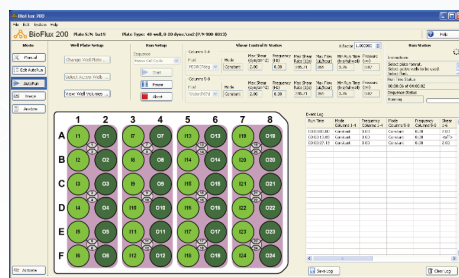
BioFlux 200

File Edit Window Help

BioFlux 200 Plate S/N: 1a2b Plate Type: 48-well, 0-20 dyne/cm2 (P/N 910-0033)

Help

Mode

Manual

Cell Attachment

BioFlux

Valve

Review

Well Plate Setup

Change Well Plate

Select Active Wells

View Well Volumes

Run Setup

Sequence

Start

Pause

Abort

Valve Controller Status

Column 1-4

Column 5-8

Mode

Constant

Run Status

Event Log

Run Time

Mode

Flow Rate

Shear

A

B

C

D

E

F

1 2 3 4 5 6 7 8

I1 O1 I2 O2 I3 O3 I4 O4 I5 O5 I6 O6 I7 O7 I8 O8

I9 O9 I10 O10 I11 O11 I12 O12 I13 O13 I14 O14 I15 O15 I16 O16

I17 O17 I18 O18 I19 O19 I20 O20 I21 O21 I22 O22 I23 O23 I24 O24

Save Log

Clear Log

Activate